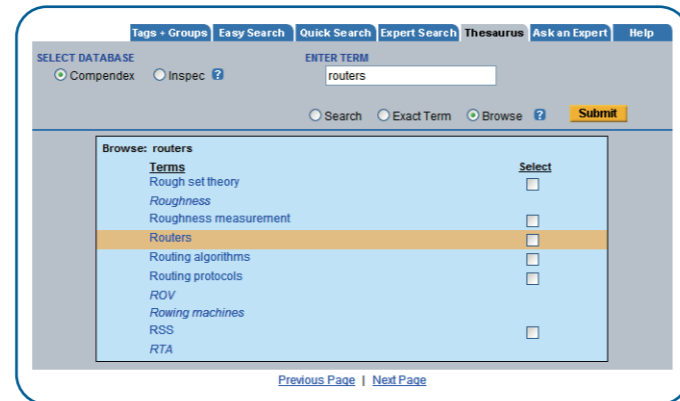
Tags + Groups | Easy Search | Quick Search | Expert Search | Thesaurus | Ask an Expert | Help

SELECT DATABASE
Compendex Inspec ?

ENTER TERM
routers

Search Exact Term Browse ? Submit

Browse: routers

| Terms | Select |
|---|---|
| Rough set theory | ☐ |
| *Roughness* | |
| Roughness measurement | ☐ |
| Routers | ☐ |
| Routing algorithms | ☐ |
| Routing protocols | ☐ |
| *ROV* | |
| *Rowing machines* | |
| RSS | ☐ |
| *RTA* | |

Previous Page | Next Page